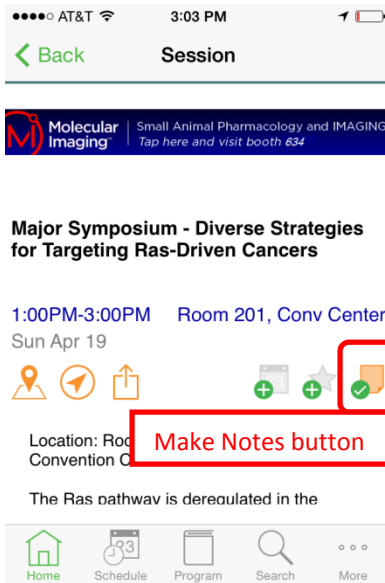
●●●●○ AT&T 3:03 PM

< Back Session

Molecular Imaging Small Animal Pharmacology and IMAGING Tap here and visit booth 634

Major Symposium - Diverse Strategies for Targeting Ras-Driven Cancers

1:00PM-3:00PM Room 201, Conv Center
Sun Apr 19

Make Notes button

Location: Roo
Convention C

The Ras pathway is deregulated in the

Home Schedule Program Search More